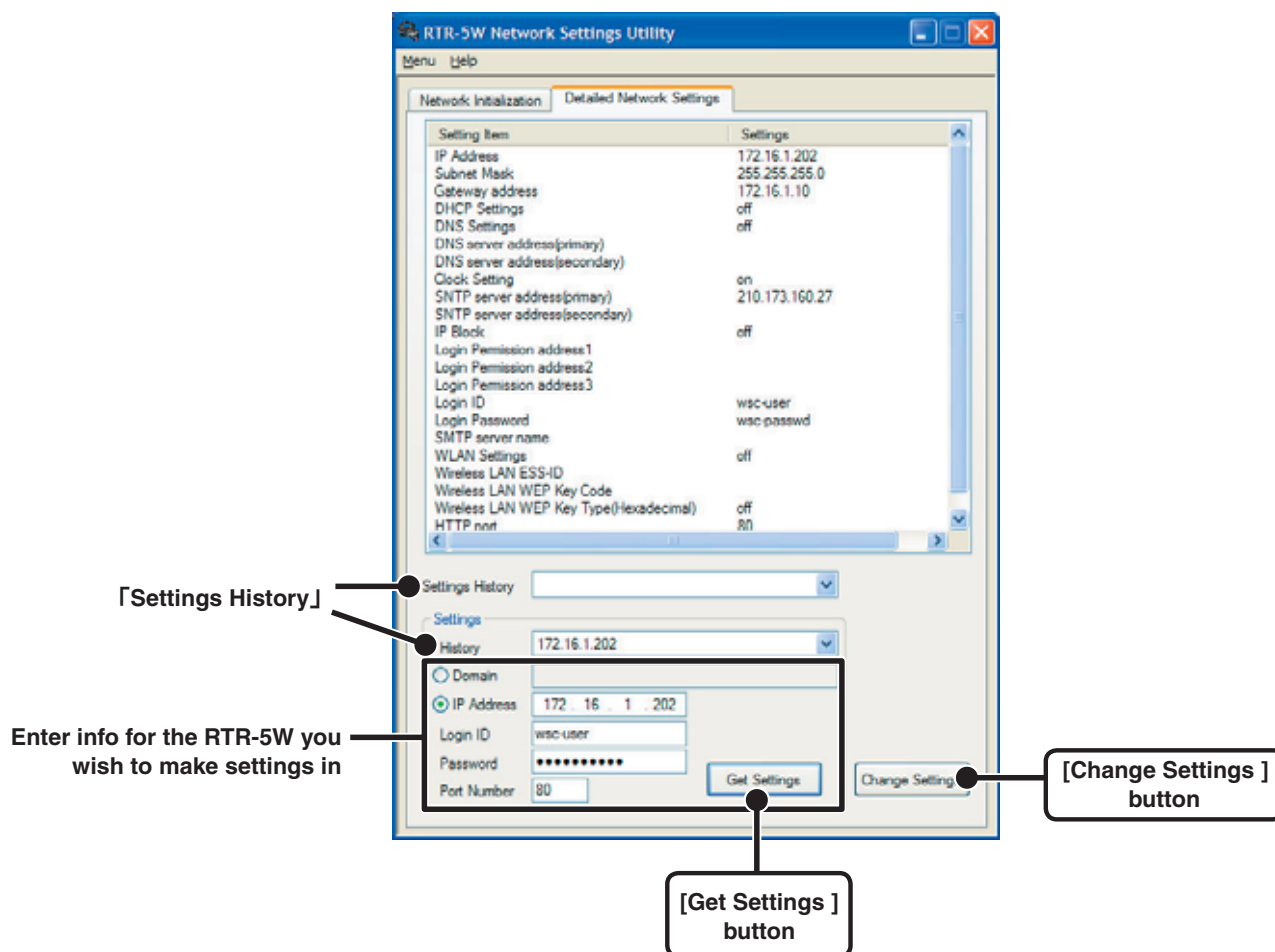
RTR-5W Network Settings Utility

Menu Help

Network Initialization | Detailed Network Settings

| Setting Item | Settings |
|---|---|
| IP Address | 172.16.1.202 |
| Subnet Mask | 255.255.255.0 |
| Gateway address | 172.16.1.10 |
| DHCP Settings | off |
| DNS Settings | off |
| DNS server address(primary) | |
| DNS server address(secondary) | |
| Clock Setting | on |
| SNTP server address(primary) | 210.173.160.27 |
| SNTP server address(secondary) | |
| IP Block | off |
| Login Permission address1 | |
| Login Permission address2 | |
| Login Permission address3 | |
| Login ID | wsc-user |
| Login Password | wsc-passwd |
| SMTP server name | |
| WLAN Settings | off |
| Wireless LAN ESS-ID | |
| Wireless LAN WEP Key Code | |
| Wireless LAN WEP Key Type(Hexadecimal) | off |
| HTTP port | 80 |

「Settings History」

Settings History

Settings

History 172.16.1.202

Domain

IP Address 172 . 16 . 1 . 202

Login ID wsc-user

Password ••••••••••

Port Number 80

Get Settings

Change Setting

Enter info for the RTR-5W you wish to make settings in

[Change Settings ] button

[Get Settings ] button